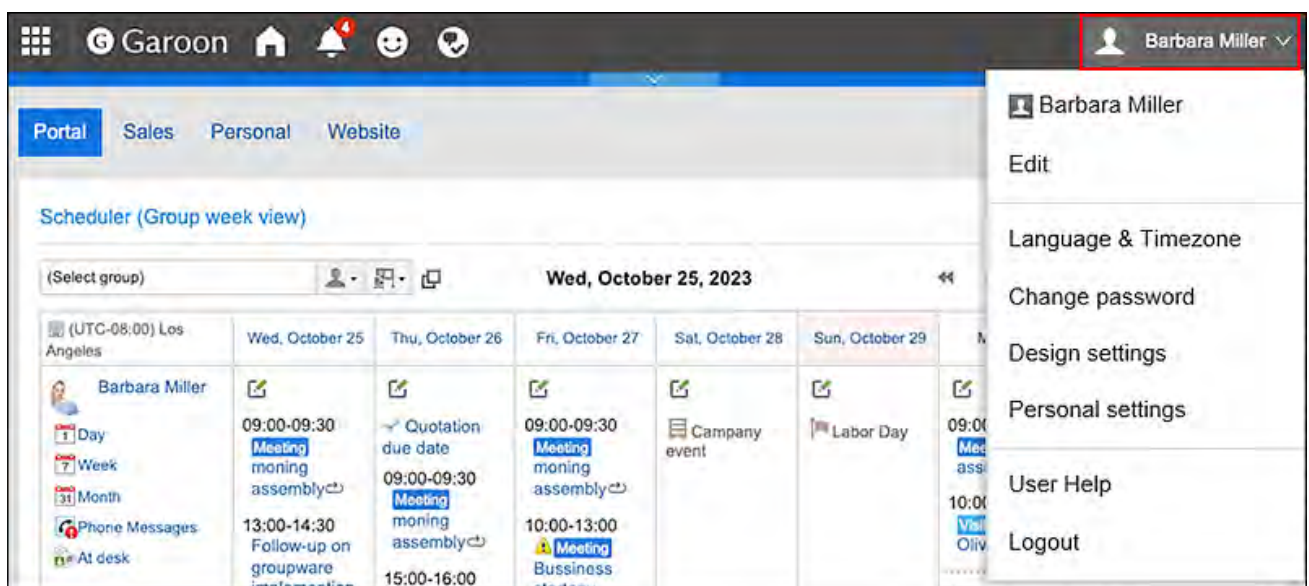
Garoon 4 Barbara Miller

Portal Sales Personal Website

Scheduler (Group week view)

(Select group)

Wed, October 25, 2023

| (UTC-08:00) Los Angeles | Wed, October 25 | Thu, October 26 | Fri, October 27 | Sat, October 28 | Sun, October 29 | M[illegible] |
|---|---|---|---|---|---|---|
| Barbara Miller Day Week 31 Month Phone Messages At desk | 09:00-09:30 Meeting moning assembly 13:00-14:30 Follow-up on groupware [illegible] | Quotation due date 09:00-09:30 Meeting moning assembly 15:00-16:00 | 09:00-09:30 Meeting moning assembly 10:00-13:00 Meeting Bussiness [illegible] | Campany event | Labor Day | 09:0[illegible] Me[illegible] ass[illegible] 10:0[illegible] Visi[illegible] Oliv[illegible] |

Barbara Miller
Edit
Language & Timezone
Change password
Design settings
Personal settings
User Help
Logout